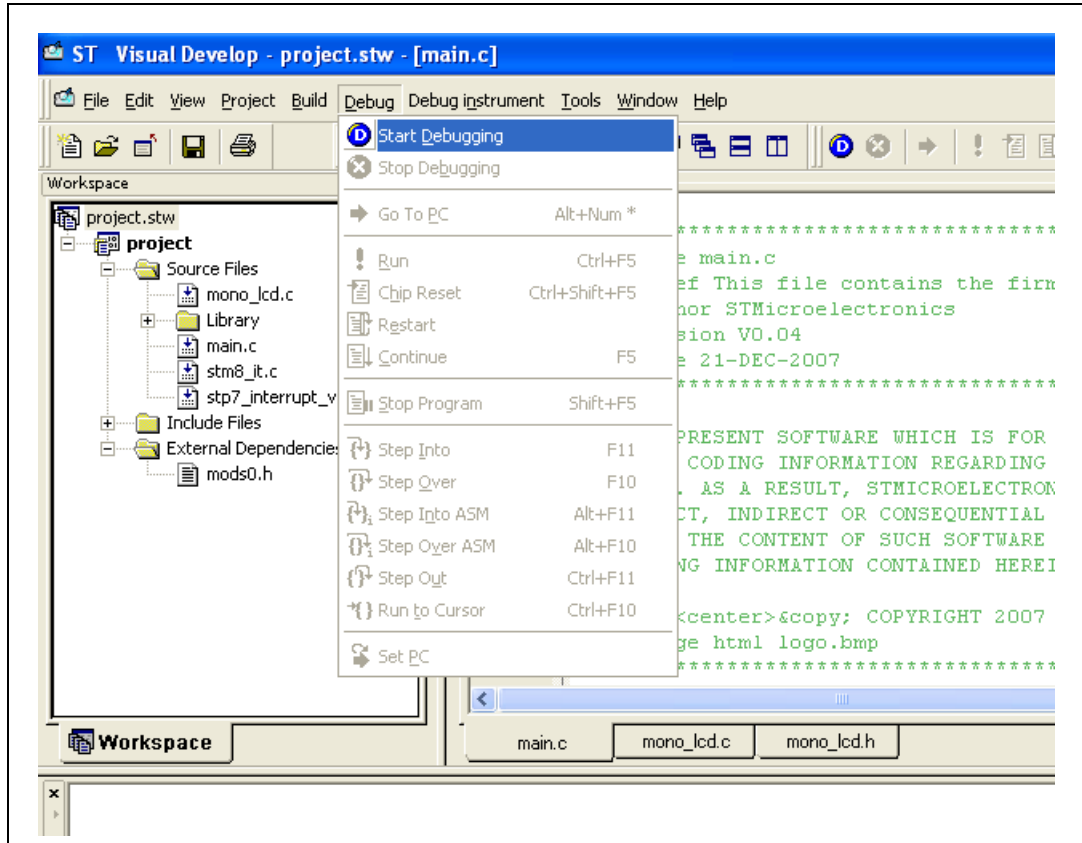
ST Visual Develop - project.stw - [main.c]

File Edit View Project Build Debug Debug instrument Tools Window Help

Workspace

project.stw
project
Source Files
mono_lcd.c
Library
main.c
stm8_it.c
stp7_interrupt_v
Include Files
External Dependencies
mods0.h

Start Debugging
Stop Debugging
Go To PC Alt+Num *
Run Ctrl+F5
Chip Reset Ctrl+Shift+F5
Restart
Continue F5
Stop Program Shift+F5
Step Into F11
Step Over F10
Step Into ASM Alt+F11
Step Over ASM Alt+F10
Step Out Ctrl+F11
Run to Cursor Ctrl+F10
Set PC

**********************
e main.c
ef This file contains the firm
hor STMicroelectronics
sion V0.04
e 21-DEC-2007
**********************

PRESENT SOFTWARE WHICH IS FOR
CODING INFORMATION REGARDING
. AS A RESULT, STMICROELECTRON
CT, INDIRECT OR CONSEQUENTIAL
THE CONTENT OF SUCH SOFTWARE
NG INFORMATION CONTAINED HEREI

<center>&copy; COPYRIGHT 2007
ge html logo.bmp
**********************

Workspace

main.c mono_lcd.c mono_lcd.h